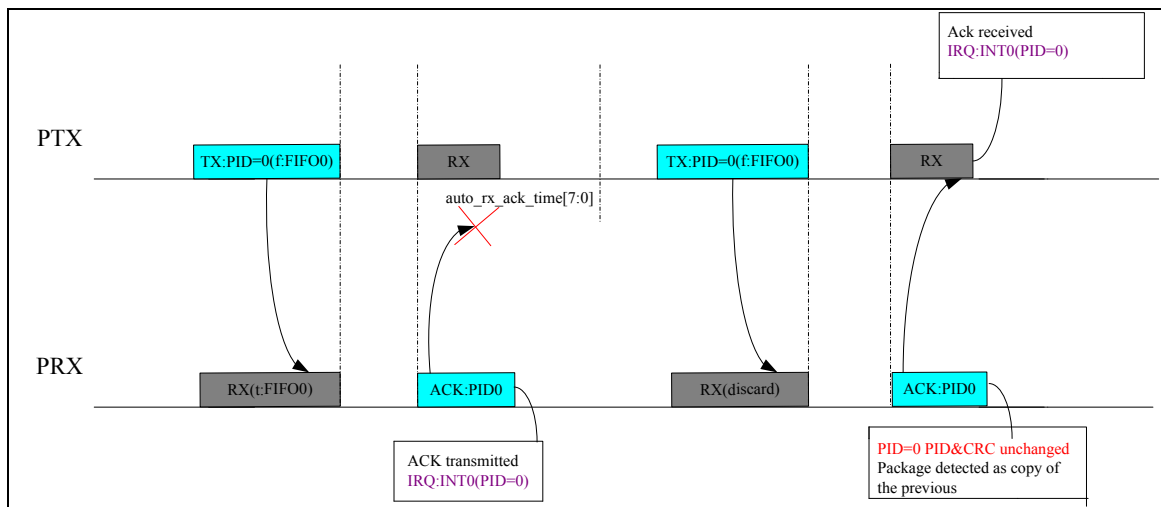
Ack received
IRQ:INT0(PID=0)

PTX

TX:PID=0(f:FIFO0)

RX

TX:PID=0(f:FIFO0)

RX

auto_rx_ack_time[7:0]

PRX

RX(t:FIFO0)

ACK:PID0

RX(discard)

ACK:PID0

ACK transmitted
IRQ:INT0(PID=0)

PID=0 PID&CRC unchanged
Package detected as copy of the previous